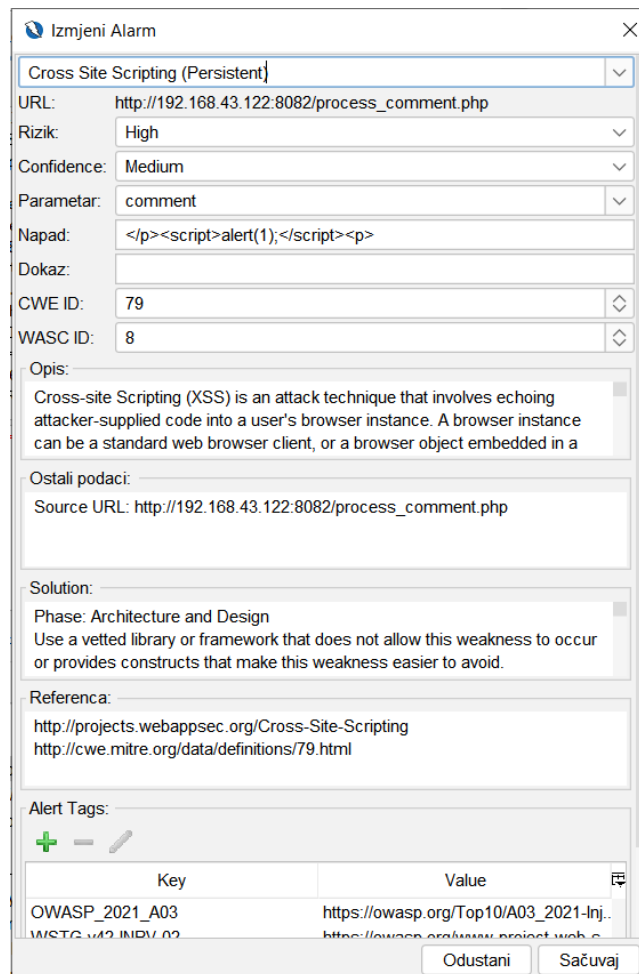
Izmjeni Alarm

Cross Site Scripting (Persistent)

URL: http://192.168.43.122:8082/process_comment.php

Rizik: High

Confidence: Medium

Parametar: comment

Napad: </p><script>alert(1);</script><p>

Dokaz:

CWE ID: 79

WASC ID: 8

Opis:
Cross-site Scripting (XSS) is an attack technique that involves echoing attacker-supplied code into a user's browser instance. A browser instance can be a standard web browser client, or a browser object embedded in a

Ostali podaci:
Source URL: http://192.168.43.122:8082/process_comment.php

Solution:
Phase: Architecture and Design
Use a vetted library or framework that does not allow this weakness to occur or provides constructs that make this weakness easier to avoid.

Referenca:
http://projects.webappsec.org/Cross-Site-Scripting
http://cwe.mitre.org/data/definitions/79.html

Alert Tags:

| Key | Value |
|---|---|
| OWASP_2021_A03 | https://owasp.org/Top10/A03_2021-Inj... |
| WSTG-v42-INPV-02 | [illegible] |

Odustani Sačuvaj